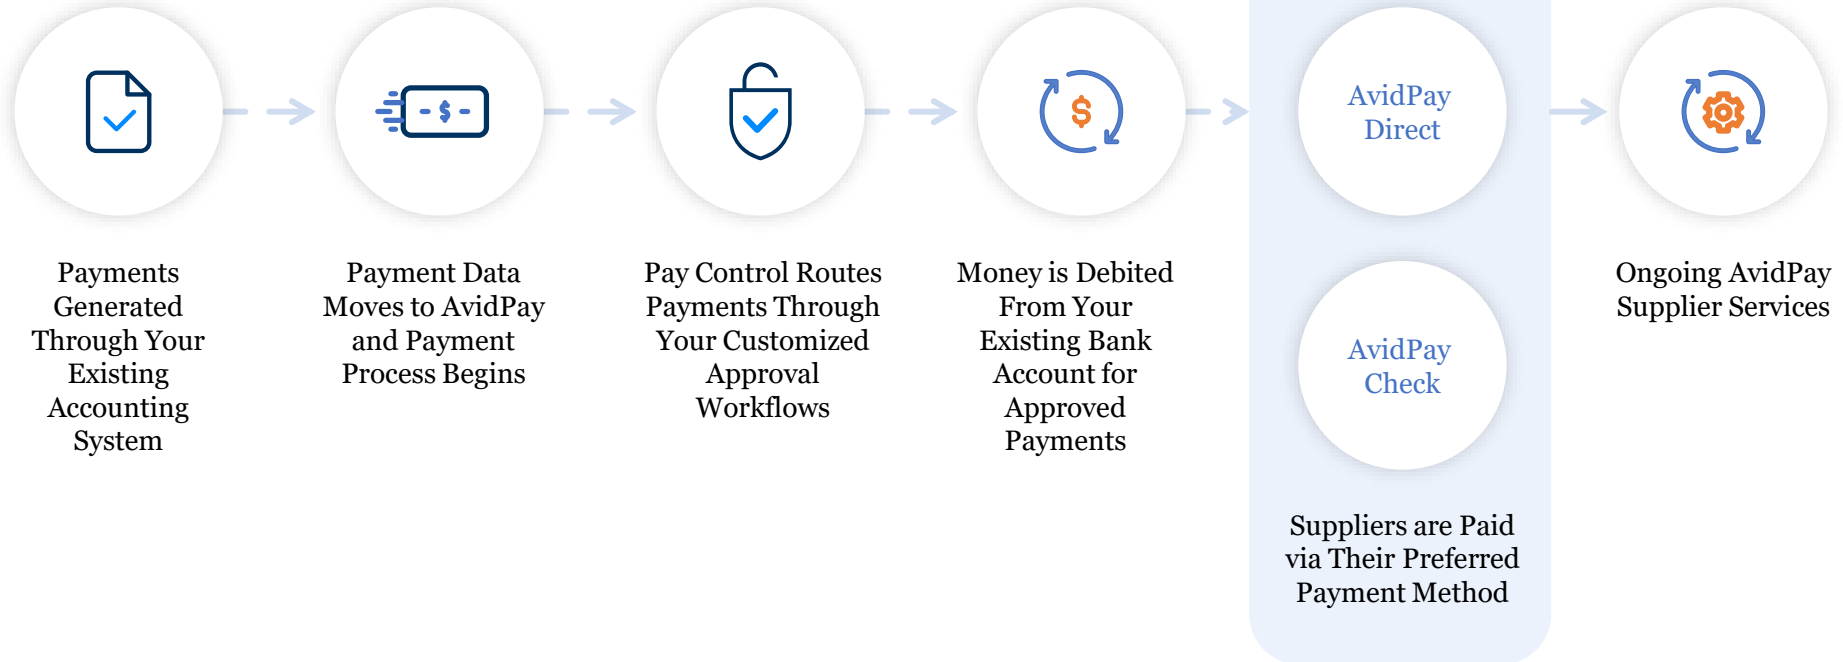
$

AvidPay Direct

$

Payments Generated Through Your Existing Accounting System

Payment Data Moves to AvidPay and Payment Process Begins

Pay Control Routes Payments Through Your Customized Approval Workflows

Money is Debited From Your Existing Bank Account for Approved Payments

AvidPay Check

Suppliers are Paid via Their Preferred Payment Method

Ongoing AvidPay Supplier Services